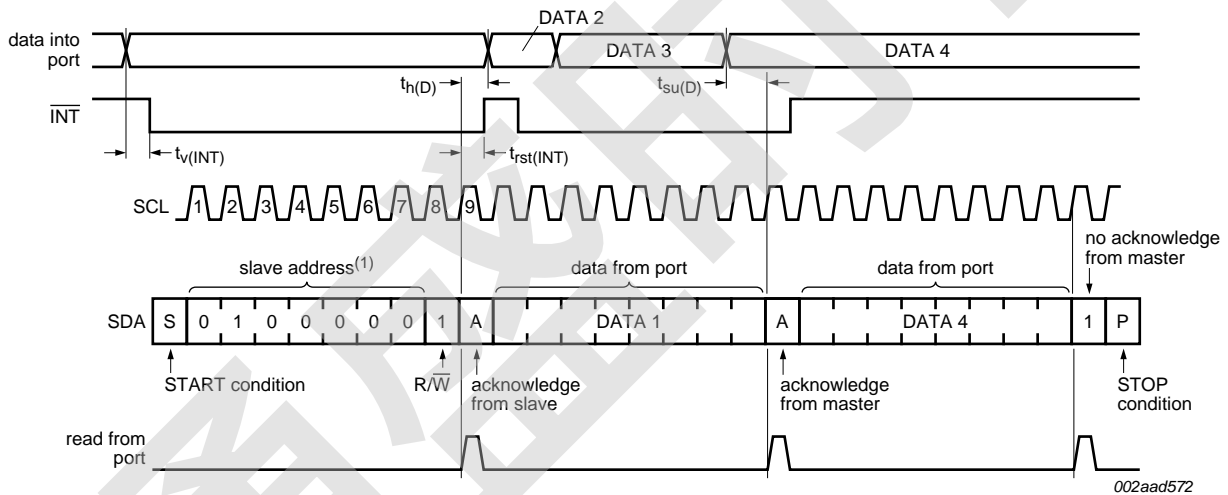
data into port

DATA 2

DATA 3

DATA 4

$t_{h(D)}$

$t_{su(D)}$

$\overline{INT}$

$t_{v(INT)}$

$t_{rst(INT)}$

SCL 1 2 3 4 5 6 7 8 9

slave address$^{(1)}$

data from port

data from port

no acknowledge from master

SDA S 0 1 0 0 0 0 0 1 A DATA 1 A DATA 4 1 P

START condition

R/$\overline{W}$

acknowledge from slave

acknowledge from master

STOP condition

read from port

002aad572